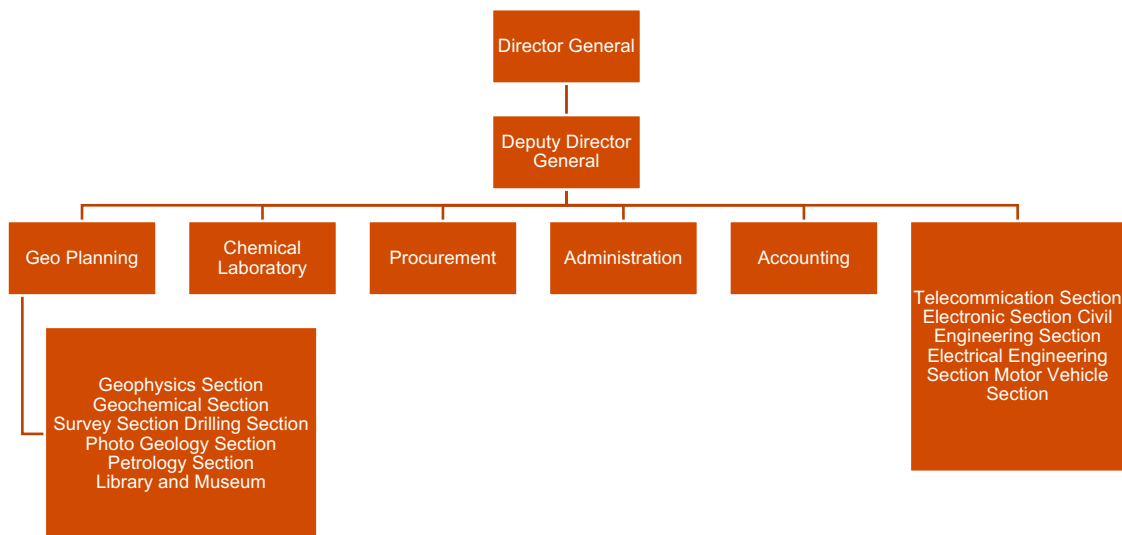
Director General

Deputy Director General

Geo Planning

Chemical Laboratory

Procurement

Administration

Accounting

Telecommication Section Electronic Section Civil Engineering Section Electrical Engineering Section Motor Vehicle Section

Geophysics Section
Geochemical Section
Survey Section Drilling Section
Photo Geology Section
Petrology Section
Library and Museum